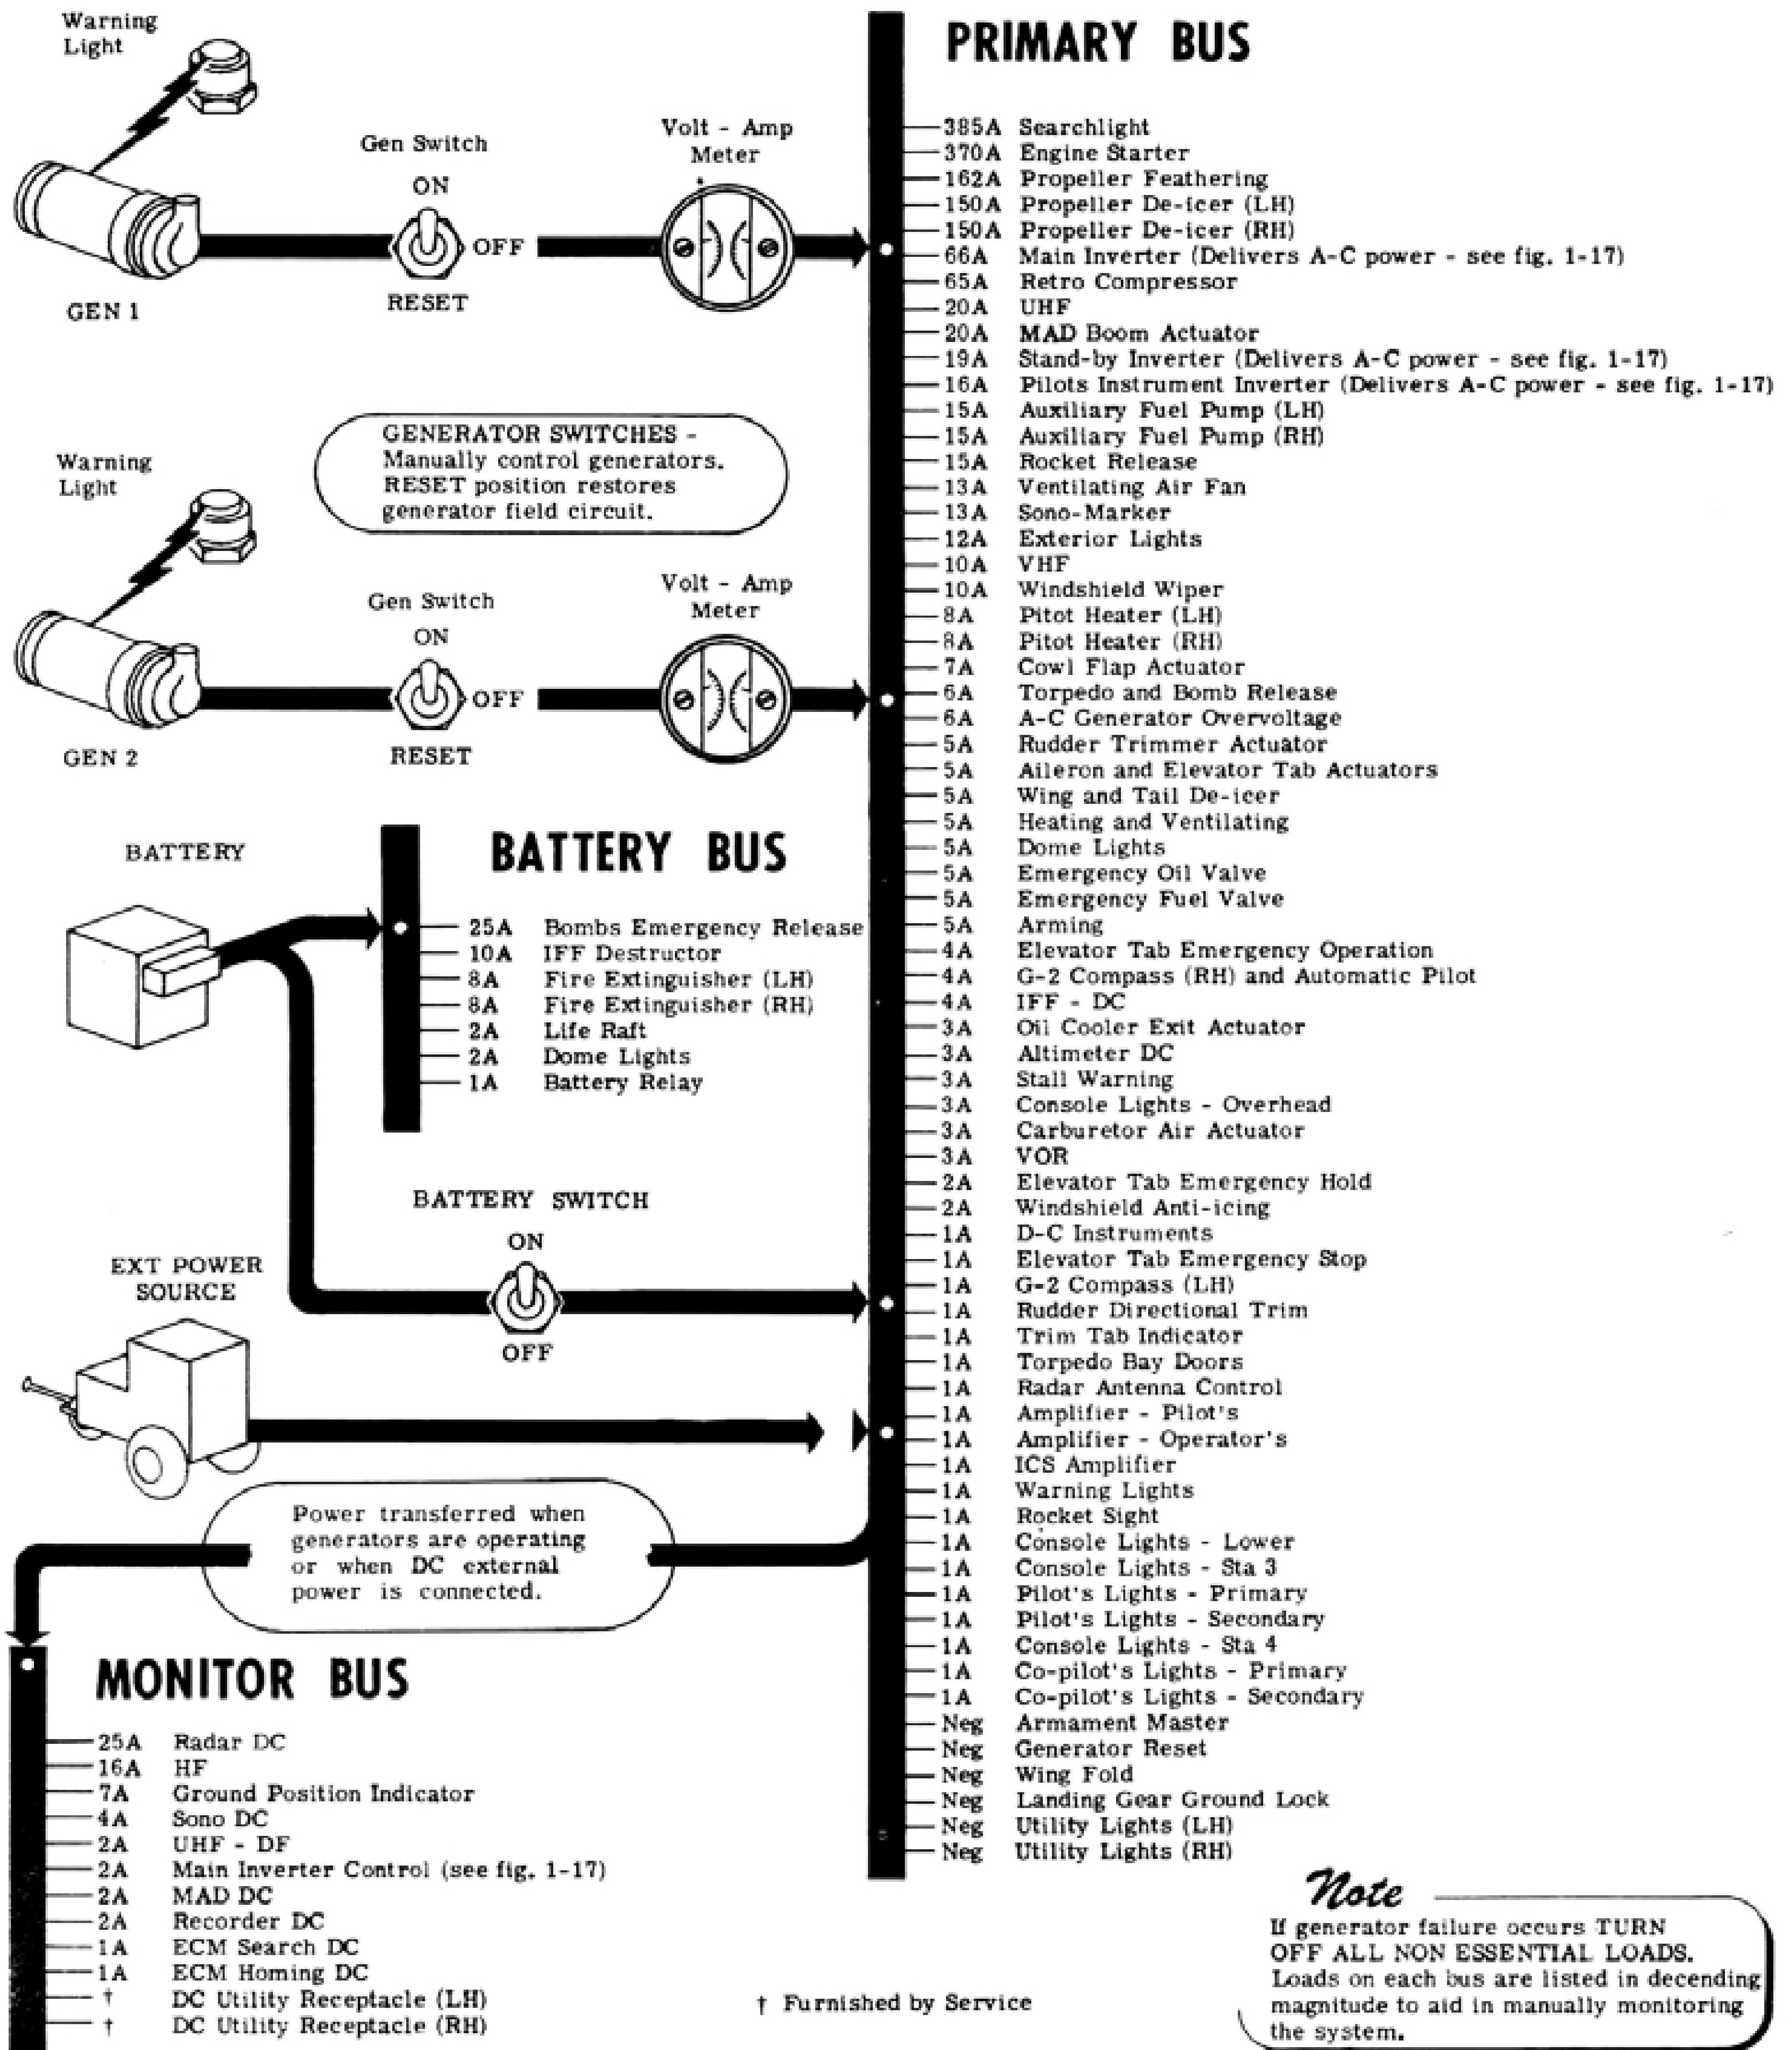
Warning Light

Gen Switch
ON
OFF
RESET
GEN 1

Volt - Amp Meter

PRIMARY BUS

385A Searchlight
370A Engine Starter
162A Propeller Feathering
150A Propeller De-icer (LH)
150A Propeller De-icer (RH)
66A Main Inverter (Delivers A-C power - see fig. 1-17)
65A Retro Compressor
20A UHF
20A MAD Boom Actuator
19A Stand-by Inverter (Delivers A-C power - see fig. 1-17)
16A Pilots Instrument Inverter (Delivers A-C power - see fig. 1-17)
15A Auxiliary Fuel Pump (LH)
15A Auxiliary Fuel Pump (RH)
15A Rocket Release
13A Ventilating Air Fan
13A Sono-Marker
12A Exterior Lights
10A VHF
10A Windshield Wiper
8A Pitot Heater (LH)
8A Pitot Heater (RH)
7A Cowl Flap Actuator
6A Torpedo and Bomb Release
6A A-C Generator Overvoltage
5A Rudder Trimmer Actuator
5A Aileron and Elevator Tab Actuators
5A Wing and Tail De-icer
5A Heating and Ventilating
5A Dome Lights
5A Emergency Oil Valve
5A Emergency Fuel Valve
5A Arming
4A Elevator Tab Emergency Operation
4A G-2 Compass (RH) and Automatic Pilot
4A IFF - DC
3A Oil Cooler Exit Actuator
3A Altimeter DC
3A Stall Warning
3A Console Lights - Overhead
3A Carburetor Air Actuator
3A VOR
2A Elevator Tab Emergency Hold
2A Windshield Anti-icing
1A D-C Instruments
1A Elevator Tab Emergency Stop
1A G-2 Compass (LH)
1A Rudder Directional Trim
1A Trim Tab Indicator
1A Torpedo Bay Doors
1A Radar Antenna Control
1A Amplifier - Pilot's
1A Amplifier - Operator's
1A ICS Amplifier
1A Warning Lights
1A Rocket Sight
1A Console Lights - Lower
1A Console Lights - Sta 3
1A Pilot's Lights - Primary
1A Pilot's Lights - Secondary
1A Console Lights - Sta 4
1A Co-pilot's Lights - Primary
1A Co-pilot's Lights - Secondary
Neg Armament Master
Neg Generator Reset
Neg Wing Fold
Neg Landing Gear Ground Lock
Neg Utility Lights (LH)
Neg Utility Lights (RH)

GENERATOR SWITCHES - Manually control generators. RESET position restores generator field circuit.

Warning Light

Gen Switch
ON
OFF
RESET
GEN 2

Volt - Amp Meter

BATTERY

BATTERY BUS

25A Bombs Emergency Release
10A IFF Destructor
8A Fire Extinguisher (LH)
8A Fire Extinguisher (RH)
2A Life Raft
2A Dome Lights
1A Battery Relay

BATTERY SWITCH
ON
OFF

EXT POWER SOURCE

Power transferred when generators are operating or when DC external power is connected.

MONITOR BUS

25A Radar DC
16A HF
7A Ground Position Indicator
4A Sono DC
2A UHF - DF
2A Main Inverter Control (see fig. 1-17)
2A MAD DC
2A Recorder DC
1A ECM Search DC
1A ECM Homing DC
† DC Utility Receptacle (LH)
† DC Utility Receptacle (RH)

† Furnished by Service

Note
If generator failure occurs TURN OFF ALL NON ESSENTIAL LOADS. Loads on each bus are listed in decending magnitude to aid in manually monitoring the system.